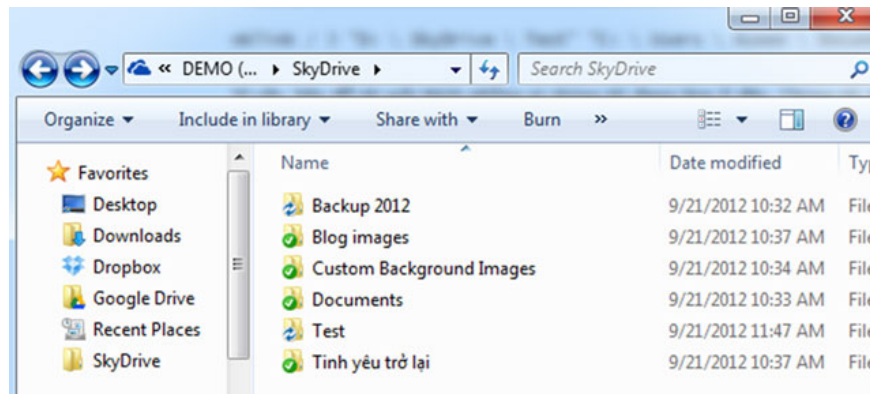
« DEMO (... ▸ SkyDrive ▸

Search SkyDrive

Organize ▾ Include in library ▾ Share with ▾ Burn »

Favorites
Desktop
Downloads
Dropbox
Google Drive
Recent Places
SkyDrive

| Name | Date modified | Typ |
|---|---|---|
| Backup 2012 | 9/21/2012 10:32 AM | File |
| Blog images | 9/21/2012 10:37 AM | File |
| Custom Background Images | 9/21/2012 10:34 AM | File |
| Documents | 9/21/2012 10:33 AM | File |
| Test | 9/21/2012 11:47 AM | File |
| Tình yêu trở lại | 9/21/2012 10:37 AM | File |